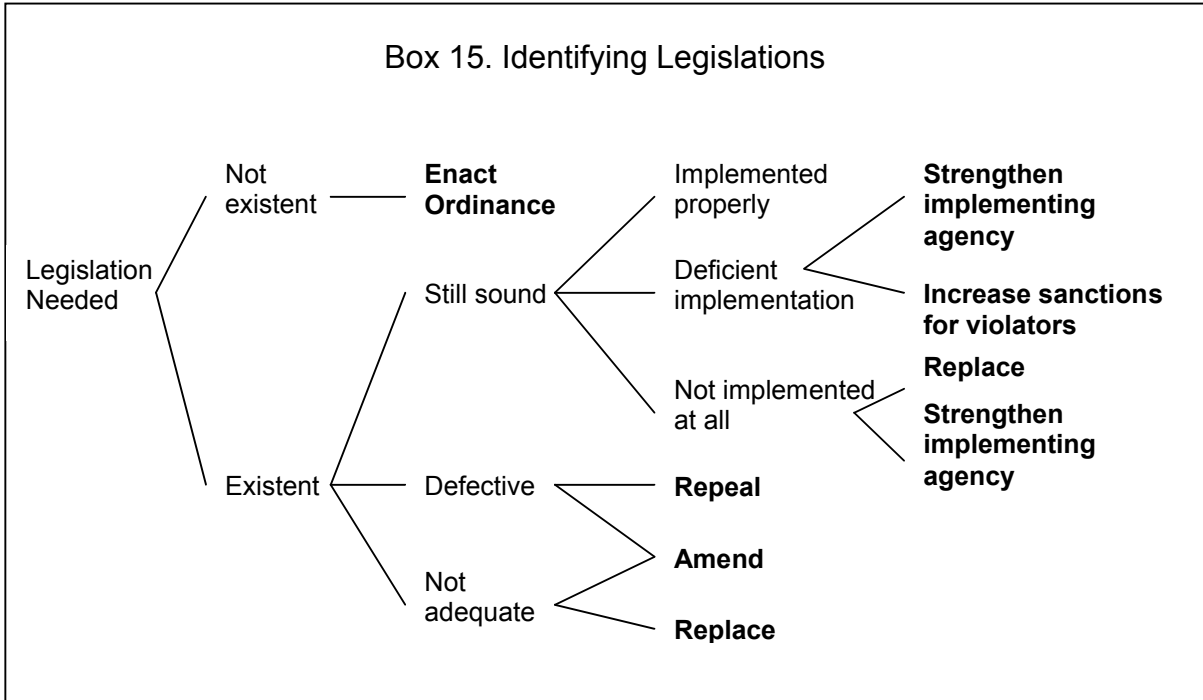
Box 15. Identifying Legislations

Legislation Needed

Not existent

Enact Ordinance

Existent

Still sound

Implemented properly

Deficient implementation

Strengthen implementing agency

Increase sanctions for violators

Not implemented at all

Replace

Strengthen implementing agency

Defective

Repeal

Amend

Not adequate

Replace